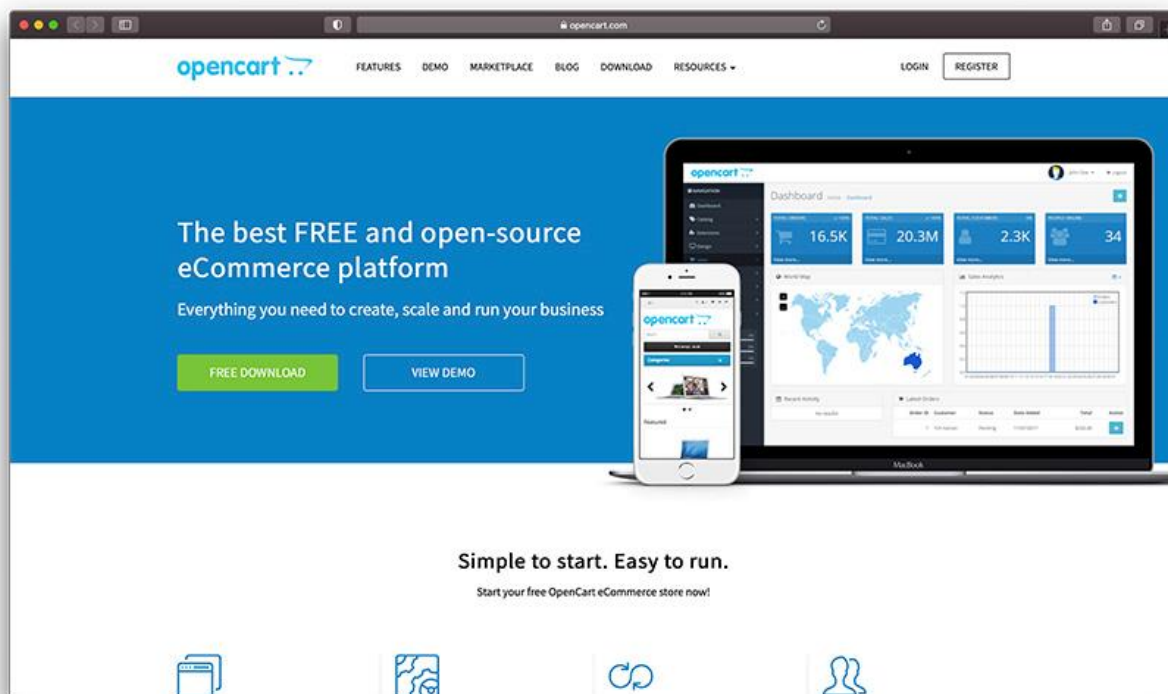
opencart.com

opencart

FEATURES DEMO MARKETPLACE BLOG DOWNLOAD RESOURCES

LOGIN REGISTER

The best FREE and open-source eCommerce platform

Everything you need to create, scale and run your business

FREE DOWNLOAD

VIEW DEMO

opencart

Dashboard

16.5K

20.3M

2.3K

34

World Map

Sales Analytics

Recent Activity

Latest Orders

opencart

Categories

Featured

MacBook

Simple to start. Easy to run.

Start your free OpenCart eCommerce store now!